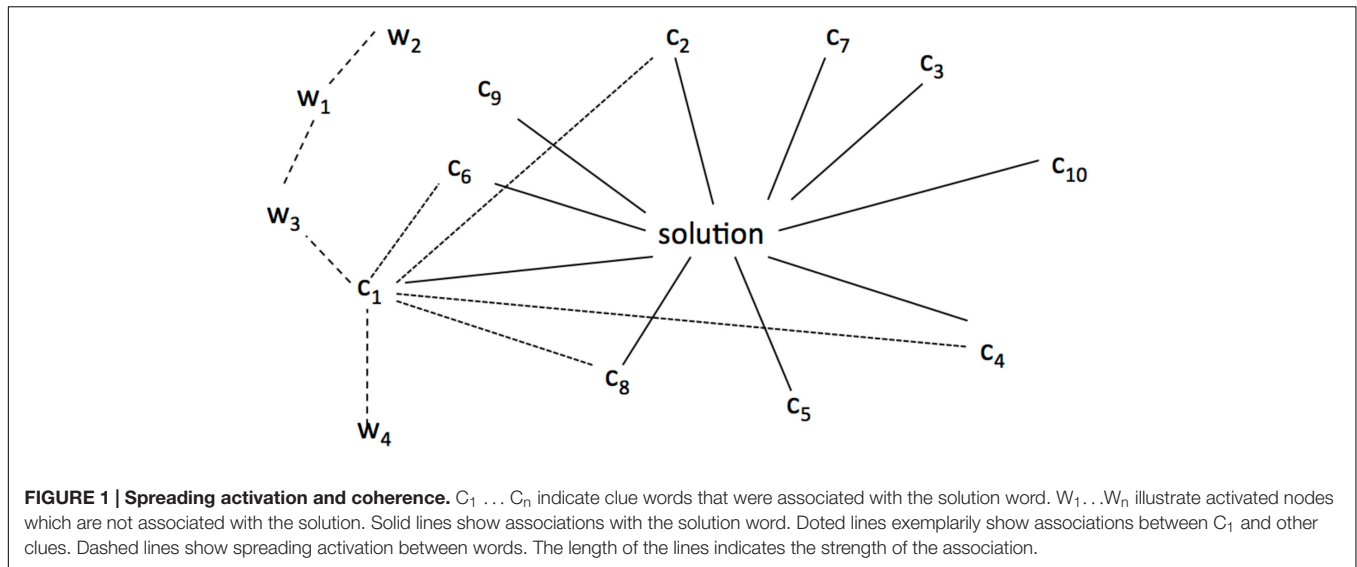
$w_2$

$c_2$

$c_7$

$c_3$

$w_1$

$c_9$

$c_6$

$c_{10}$

$w_3$

solution

$c_1$

$c_4$

$c_8$

$c_5$

$w_4$

**FIGURE 1 | Spreading activation and coherence.** $C_1 \ldots C_n$ indicate clue words that were associated with the solution word. $W_1 \ldots W_n$ illustrate activated nodes which are not associated with the solution. Solid lines show associations with the solution word. Doted lines exemplarily show associations between $C_1$ and other clues. Dashed lines show spreading activation between words. The length of the lines indicates the strength of the association.